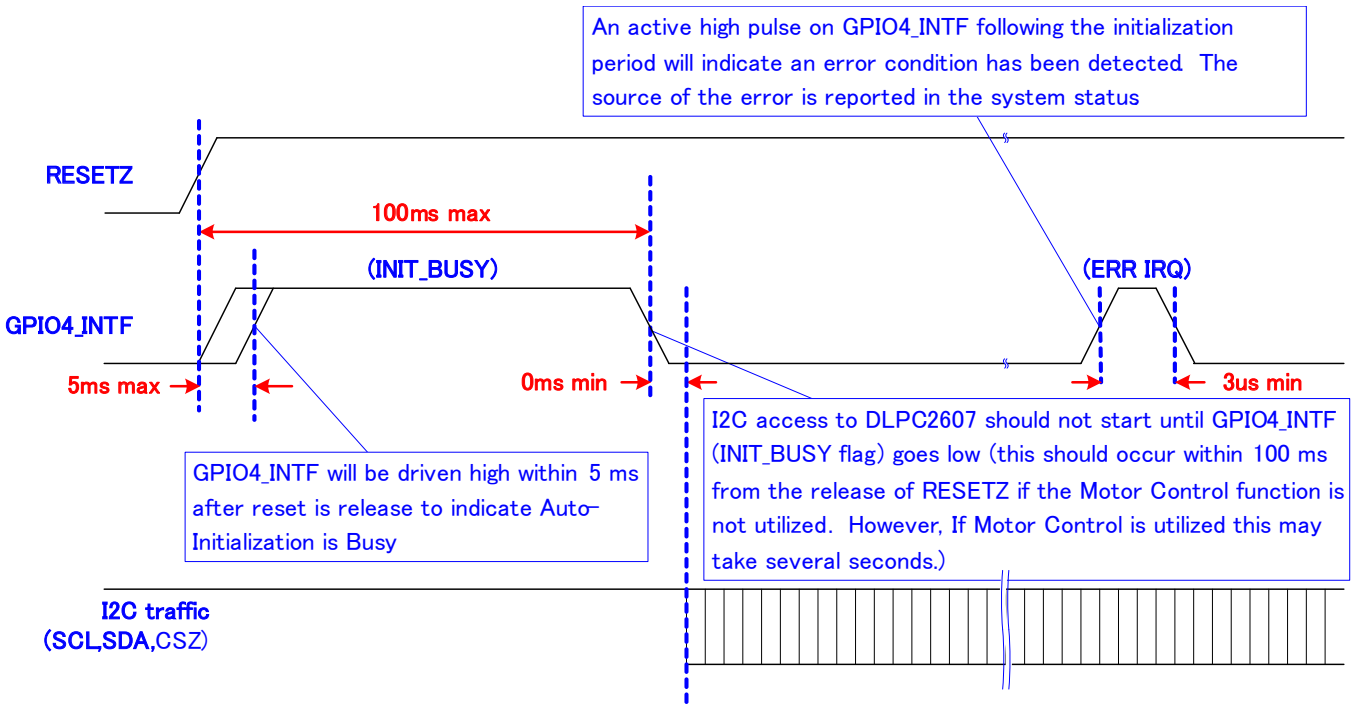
An active high pulse on GPIO4_INTF following the initialization period will indicate an error condition has been detected. The source of the error is reported in the system status

RESETZ

100ms max

(INIT_BUSY)

(ERR IRQ)

GPIO4_INTF

5ms max

0ms min

3us min

I2C access to DLPC2607 should not start until GPIO4_INTF (INIT_BUSY flag) goes low (this should occur within 100 ms from the release of RESETZ if the Motor Control function is not utilized. However, If Motor Control is utilized this may take several seconds.)

GPIO4_INTF will be driven high within 5 ms after reset is release to indicate Auto-Initialization is Busy

I2C traffic
(SCL,SDA,CSZ)